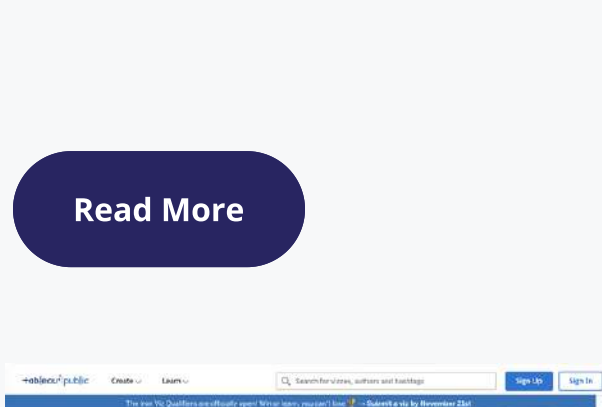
Read More

+ableau public

Create

Learn

Search for vizzes, authors and hashtags

Sign Up

Sign In

The Iron Viz Qualifiers are officially open! Win or learn, you can't lose → Submit a viz by November 23rd